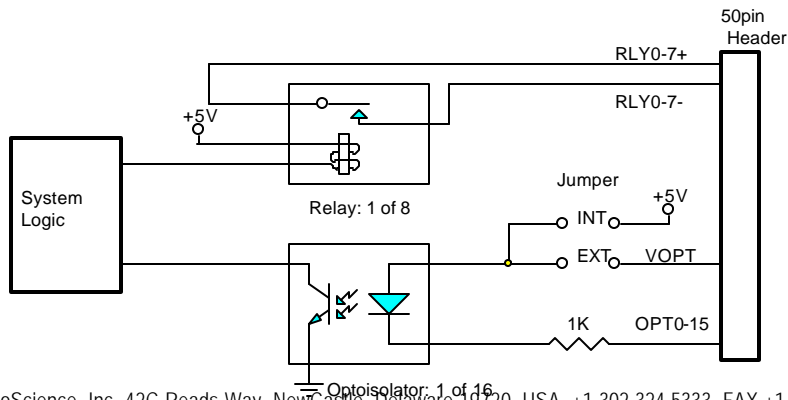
50pin Header

RLY0-7+

RLY0-7-

+5V

System Logic

Relay: 1 of 8

Jumper

+5V

INT

EXT

VOPT

1K

OPT0-15

Optoisolator: 1 of 16

eScience, Inc. 42C Reads Way, New Castle, Delaware 19720, USA +1 302 324 5333 FAX +1